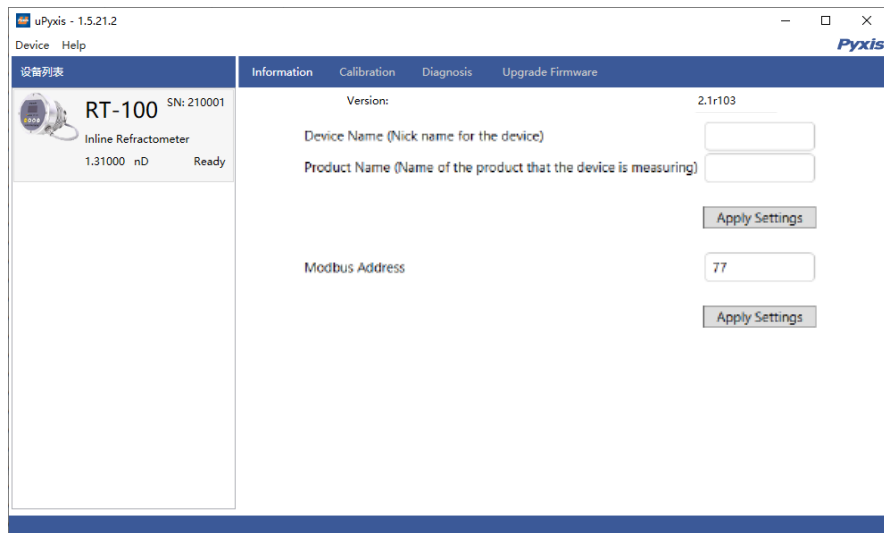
uPyxis - 1.5.21.2
Device Help
Pyxis
设备列表
Information Calibration Diagnosis Upgrade Firmware
RT-100 SN: 210001
Inline Refractometer
1.31000 nD Ready
Version: 2.1r103
Device Name (Nick name for the device)
Product Name (Name of the product that the device is measuring)
Apply Settings
Modbus Address
77
Apply Settings